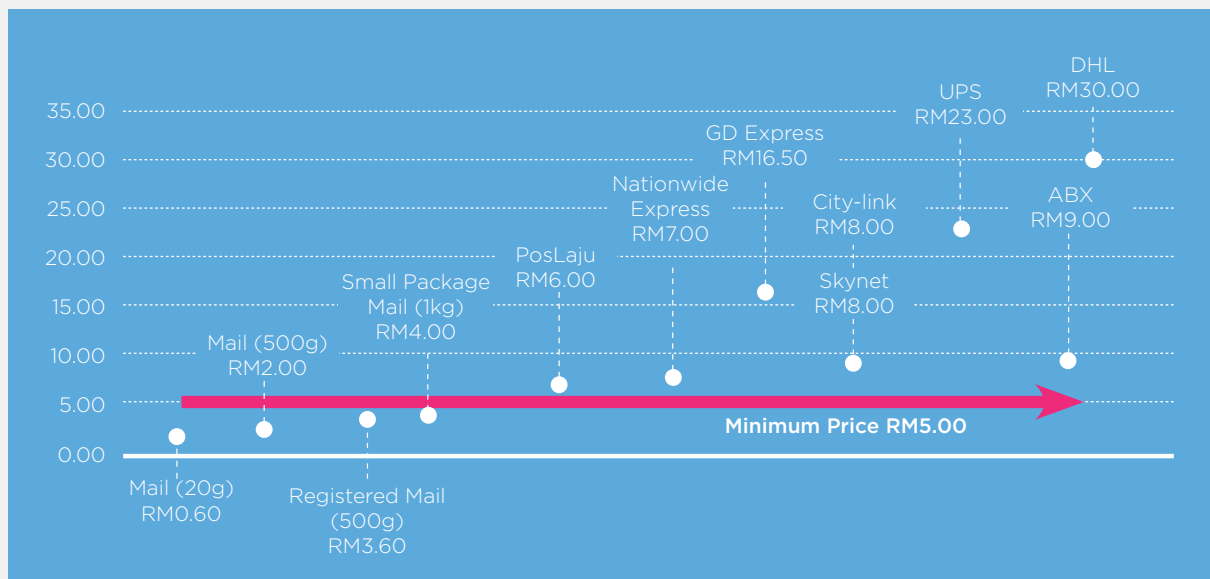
35.00
30.00
25.00
20.00
15.00
10.00
5.00
0.00

DHL
RM30.00

UPS
RM23.00

GD Express
RM16.50

Nationwide Express
RM7.00

City-link
RM8.00

ABX
RM9.00

PosLaju
RM6.00

Small Package Mail (1kg)
RM4.00

Skynet
RM8.00

Mail (500g)
RM2.00

Minimum Price RM5.00

Mail (20g)
RM0.60

Registered Mail (500g)
RM3.60